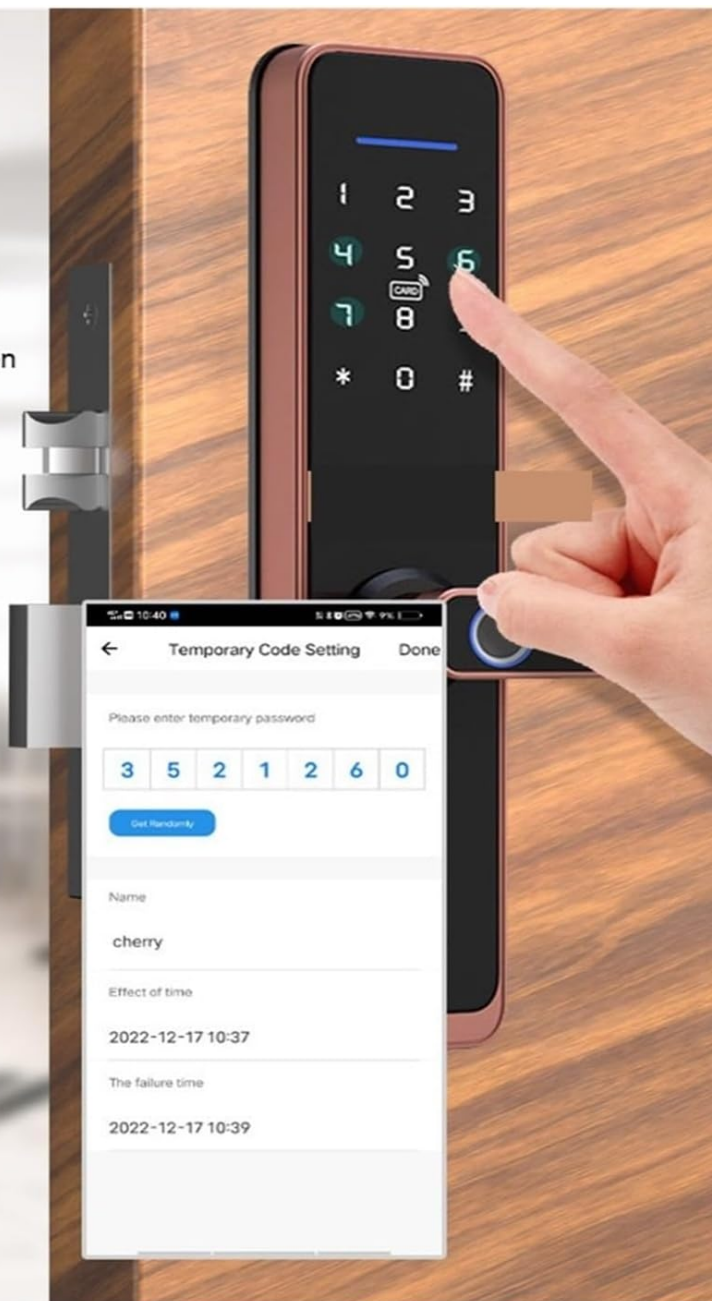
n

1 2 3
4 5 6
7 CARD 8
* 0 #

10:40

←
Temporary Code Setting
Done

Please enter temporary password

| 3 | 5 | 2 | 1 | 2 | 6 | 0 |
|---|---|---|---|---|---|---|

Get Randomly

Name

cherry

Effect of time

2022-12-17 10:37

The failure time

2022-12-17 10:39